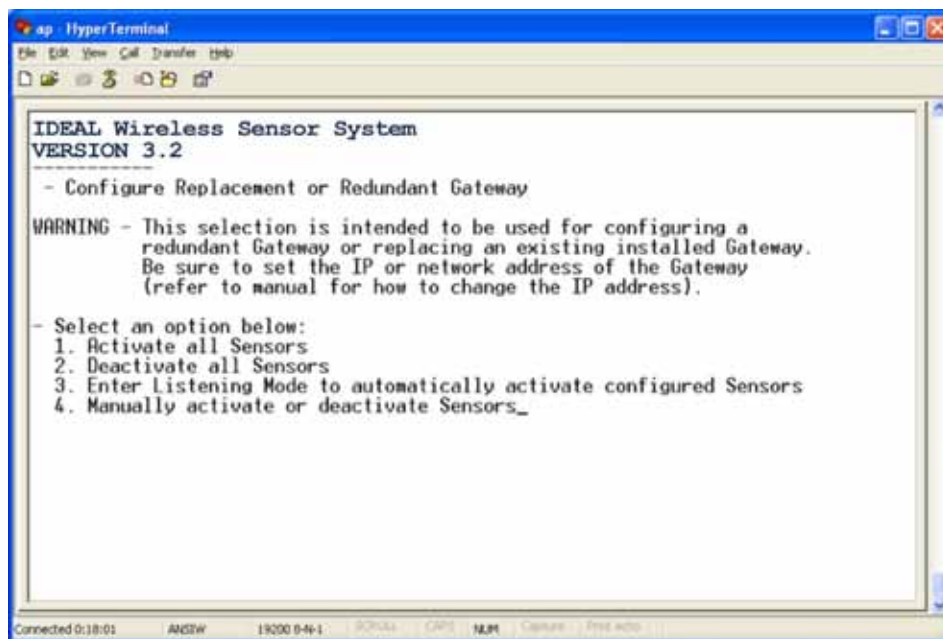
ap - HyperTerminal

File Edit View Call Transfer Help

IDEAL Wireless Sensor System
VERSION 3.2
-----------

- Configure Replacement or Redundant Gateway

WARNING - This selection is intended to be used for configuring a redundant Gateway or replacing an existing installed Gateway. Be sure to set the IP or network address of the Gateway (refer to manual for how to change the IP address).

- Select an option below:
1. Activate all Sensors
2. Deactivate all Sensors
3. Enter Listening Mode to automatically activate configured Sensors
4. Manually activate or deactivate Sensors_

Connected 0:18:01 ANSIW 19200 8-N-1 SCROLL CAPS NUM Capture Print echo